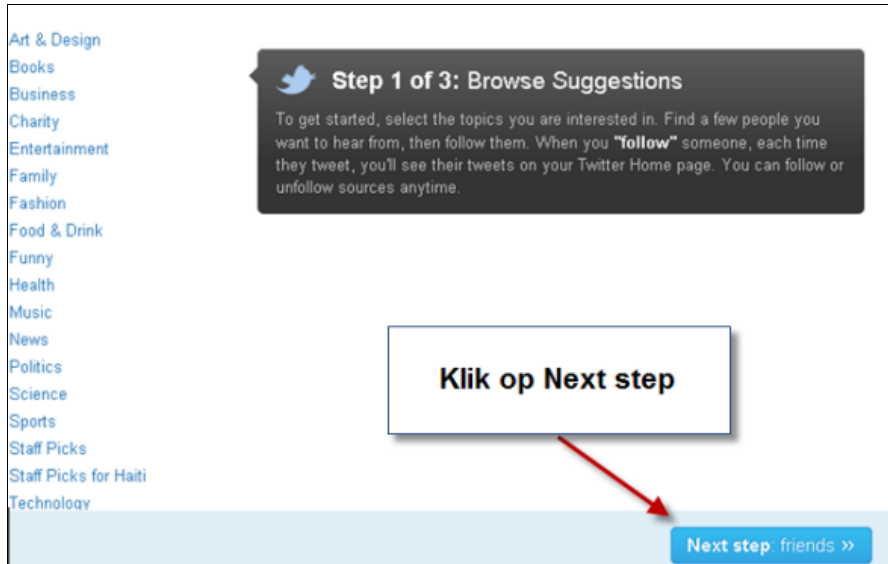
Art & Design
Books
Business
Charity
Entertainment
Family
Fashion
Food & Drink
Funny
Health
Music
News
Politics
Science
Sports
Staff Picks
Staff Picks for Haiti
Technology

Step 1 of 3: Browse Suggestions

To get started, select the topics you are interested in. Find a few people you want to hear from, then follow them. When you "follow" someone, each time they tweet, you'll see their tweets on your Twitter Home page. You can follow or unfollow sources anytime.

Klik op Next step

Next step: friends »